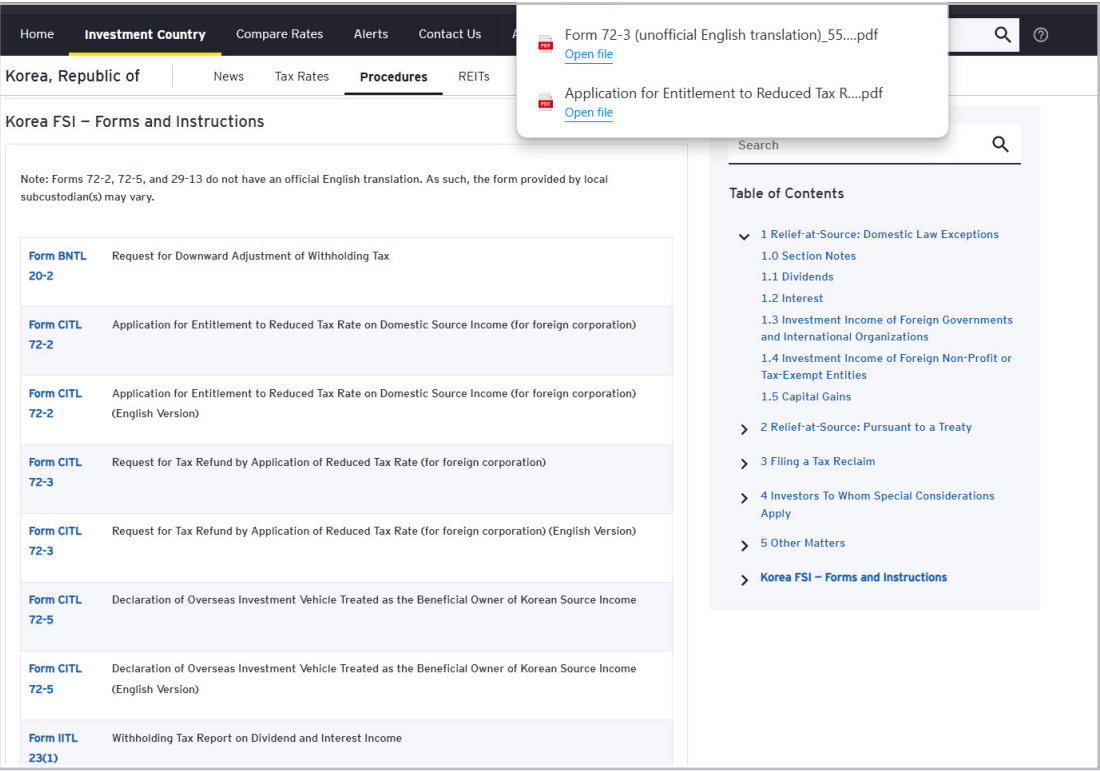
Home Investment Country Compare Rates Alerts Contact Us A

Form 72-3 (unofficial English translation)_55....pdf
Open file

Application for Entitlement to Reduced Tax R....pdf
Open file

Korea, Republic of News Tax Rates Procedures REITs

Korea FSI – Forms and Instructions

Note: Forms 72-2, 72-5, and 29-13 do not have an official English translation. As such, the form provided by local subcustodian(s) may vary.

| | |
|---|---|
| Form BNTL 20-2 | Request for Downward Adjustment of Withholding Tax |
| Form CITL 72-2 | Application for Entitlement to Reduced Tax Rate on Domestic Source Income (for foreign corporation) |
| Form CITL 72-2 | Application for Entitlement to Reduced Tax Rate on Domestic Source Income (for foreign corporation) (English Version) |
| Form CITL 72-3 | Request for Tax Refund by Application of Reduced Tax Rate (for foreign corporation) |
| Form CITL 72-3 | Request for Tax Refund by Application of Reduced Tax Rate (for foreign corporation) (English Version) |
| Form CITL 72-5 | Declaration of Overseas Investment Vehicle Treated as the Beneficial Owner of Korean Source Income |
| Form CITL 72-5 | Declaration of Overseas Investment Vehicle Treated as the Beneficial Owner of Korean Source Income (English Version) |
| Form IITL 23(1) | Withholding Tax Report on Dividend and Interest Income |

Search

Table of Contents

1 Relief-at-Source: Domestic Law Exceptions
1.0 Section Notes
1.1 Dividends
1.2 Interest
1.3 Investment Income of Foreign Governments and International Organizations
1.4 Investment Income of Foreign Non-Profit or Tax-Exempt Entities
1.5 Capital Gains
2 Relief-at-Source: Pursuant to a Treaty
3 Filing a Tax Reclaim
4 Investors To Whom Special Considerations Apply
5 Other Matters
Korea FSI – Forms and Instructions